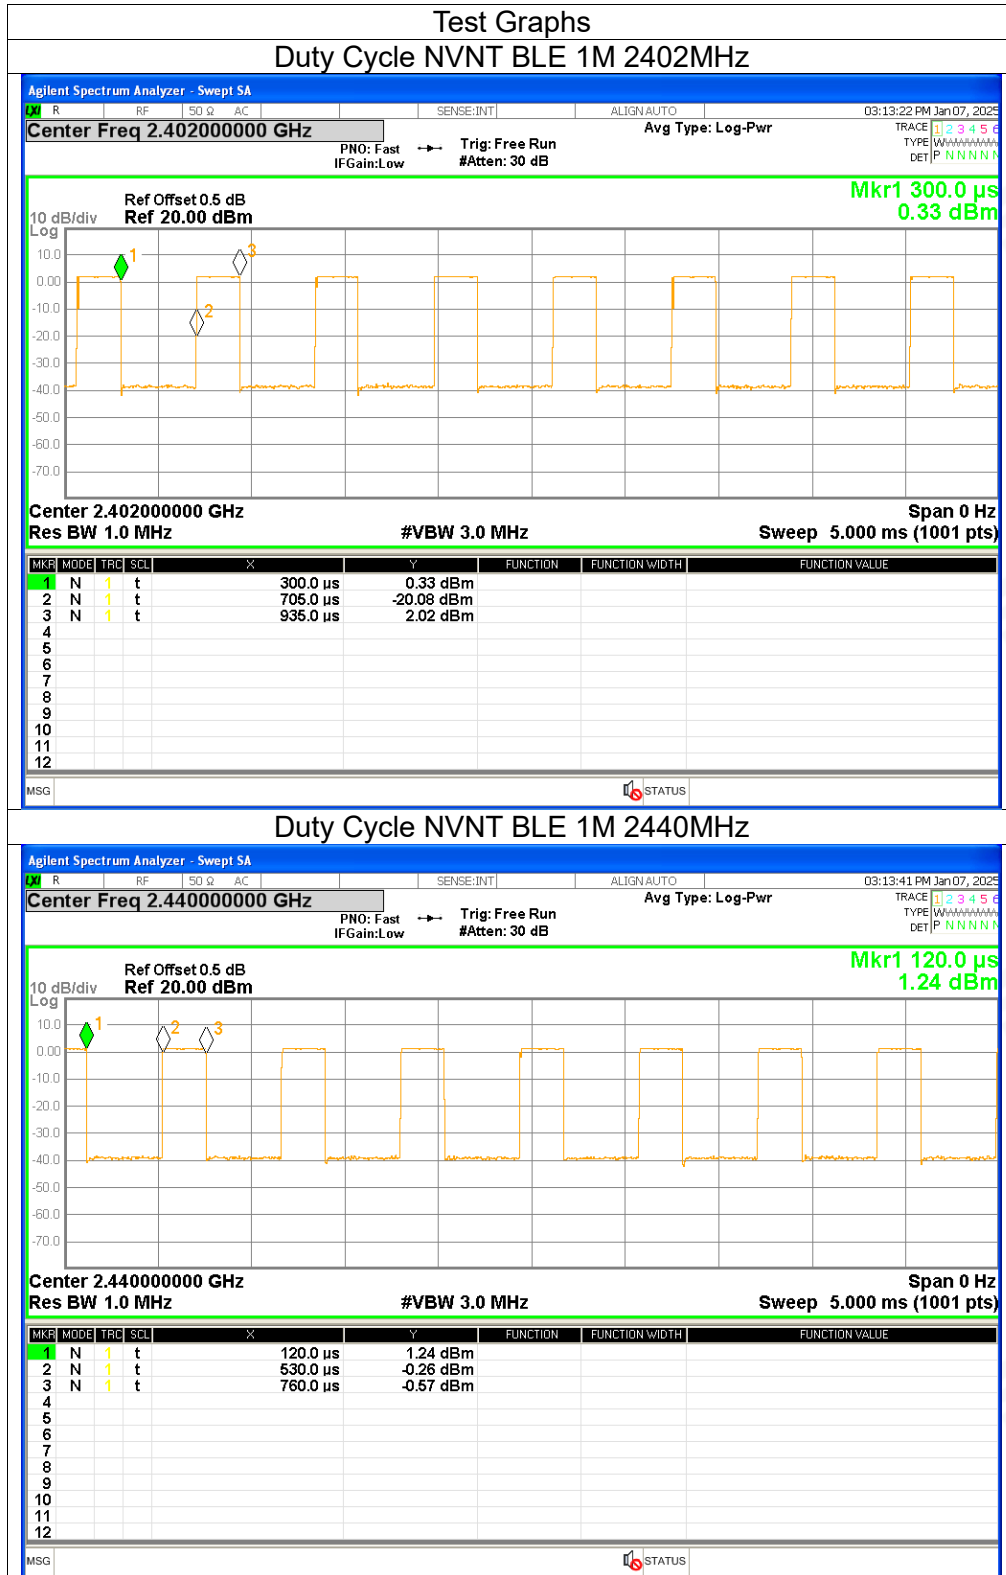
Test Graphs

Duty Cycle NVNT BLE 1M 2402MHz

Agilent Spectrum Analyzer - Swept SA

R RF 50 Ω AC SENSE:INT ALIGN AUTO 03:13:22 PM Jan 07, 2025

Center Freq 2.402000000 GHz

PNO: Fast IFGain:Low Trig: Free Run #Atten: 30 dB Avg Type: Log-Pwr

TRACE 1 2 3 4 5 6 TYPE WWWWWW DET P N N N N N

Ref Offset 0.5 dB
10 dB/div Ref 20.00 dBm
Log

Mkr1 300.0 μs
0.33 dBm

10.0 0.00 -10.0 -20.0 -30.0 -40.0 -50.0 -60.0 -70.0

1 2 3

Center 2.402000000 GHz Span 0 Hz
Res BW 1.0 MHz #VBW 3.0 MHz Sweep 5.000 ms (1001 pts)

| MKR | MODE | TRC | SCL | X | Y | FUNCTION | FUNCTION WIDTH | FUNCTION VALUE |
|---|---|---|---|---|---|---|---|---|
| 1 | N | 1 | t | 300.0 μs | 0.33 dBm | | | |
| 2 | N | 1 | t | 705.0 μs | -20.08 dBm | | | |
| 3 | N | 1 | t | 935.0 μs | 2.02 dBm | | | |
| 4 | | | | | | | | |
| 5 | | | | | | | | |
| 6 | | | | | | | | |
| 7 | | | | | | | | |
| 8 | | | | | | | | |
| 9 | | | | | | | | |
| 10 | | | | | | | | |
| 11 | | | | | | | | |
| 12 | | | | | | | | |

MSG STATUS

Duty Cycle NVNT BLE 1M 2440MHz

Agilent Spectrum Analyzer - Swept SA

R RF 50 Ω AC SENSE:INT ALIGN AUTO 03:13:41 PM Jan 07, 2025

Center Freq 2.440000000 GHz

PNO: Fast IFGain:Low Trig: Free Run #Atten: 30 dB Avg Type: Log-Pwr

TRACE 1 2 3 4 5 6 TYPE WWWWWW DET P N N N N N

Ref Offset 0.5 dB
10 dB/div Ref 20.00 dBm
Log

Mkr1 120.0 μs
1.24 dBm

10.0 0.00 -10.0 -20.0 -30.0 -40.0 -50.0 -60.0 -70.0

1 2 3

Center 2.440000000 GHz Span 0 Hz
Res BW 1.0 MHz #VBW 3.0 MHz Sweep 5.000 ms (1001 pts)

| MKR | MODE | TRC | SCL | X | Y | FUNCTION | FUNCTION WIDTH | FUNCTION VALUE |
|---|---|---|---|---|---|---|---|---|
| 1 | N | 1 | t | 120.0 μs | 1.24 dBm | | | |
| 2 | N | 1 | t | 530.0 μs | -0.26 dBm | | | |
| 3 | N | 1 | t | 760.0 μs | -0.57 dBm | | | |
| 4 | | | | | | | | |
| 5 | | | | | | | | |
| 6 | | | | | | | | |
| 7 | | | | | | | | |
| 8 | | | | | | | | |
| 9 | | | | | | | | |
| 10 | | | | | | | | |
| 11 | | | | | | | | |
| 12 | | | | | | | | |

MSG STATUS